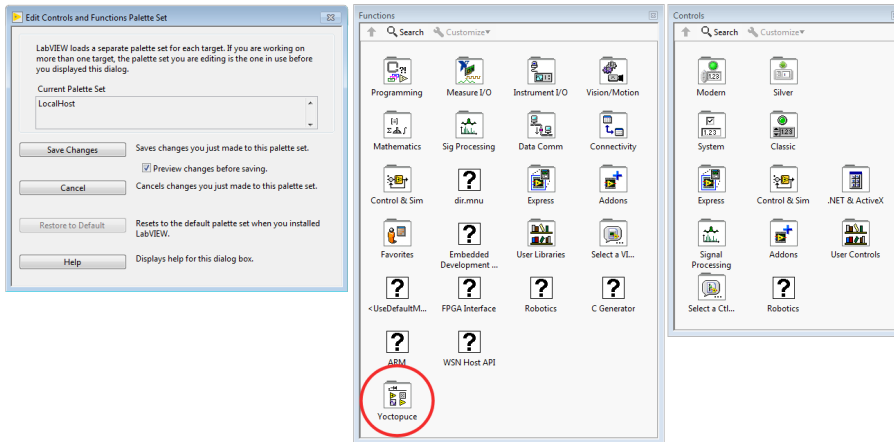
Edit Controls and Functions Palette Set

LabVIEW loads a separate palette set for each target. If you are working on more than one target, the palette set you are editing is the one in use before you displayed this dialog.

Current Palette Set
LocalHost

Save Changes
Saves changes you just made to this palette set.
Preview changes before saving.

Cancel
Cancels changes you just made to this palette set.

Restore to Default
Resets to the default palette set when you installed LabVIEW.

Help
Displays help for this dialog box.

Functions
Search Customize
Programming
Measure I/O
Instrument I/O
Vision/Motion
Mathematics
Sig Processing
Data Comm
Connectivity
Control & Sim
dir.mnu
Express
Addons
Favorites
Embedded Development ...
User Libraries
Select a VI...
<UseDefaultM...
FPGA Interface
Robotics
C Generator
ARM
WSN Host API
Yoctopuce

Controls
Search Customize
Modern
Silver
System
Classic
Express
Control & Sim
.NET & ActiveX
Signal Processing
Addons
User Controls
Select a Ctl...
Robotics